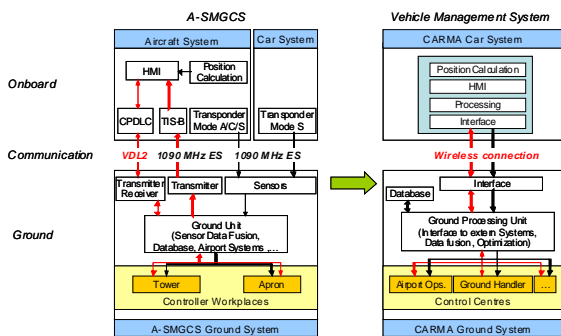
A-SMGCS

Vehicle Management System

Aircraft System

Car System

CARMA Car System

Onboard

HMI

Position Calculation

CPDLC

TIS-B

Transponder Mode A/C/S

Transponder Mode S

Position Calculation

HMI

Processing

Interface

Communication

VDL2

1090 MHz ES

1090 MHz ES

Wireless connection

Transmitter Receiver

Transmitter

Sensors

Database

Interface

Ground

Ground Unit (Sensor Data Fusion, Database, Airport Systems ,...

Ground Processing Unit (Interface to extern Systems, Data fusion, Optimization)

Tower

Apron

Controller Workplaces

Airpoit Ops.

Ground Handler

...

Control Centres

A-SMGCS Ground System

CARMA Ground System